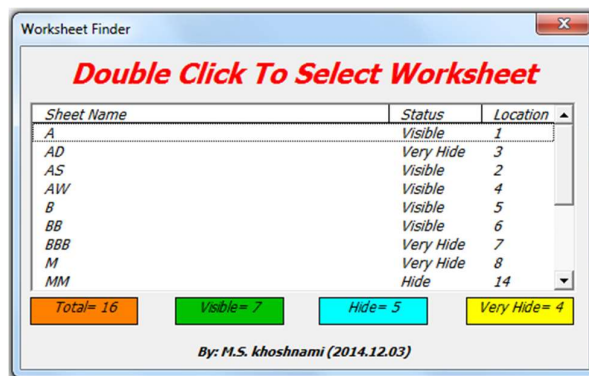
Worksheet Finder

Double Click To Select Worksheet

| Sheet Name | Status | Location |
|---|---|---|
| A | Visible | 1 |
| AD | Very Hide | 3 |
| AS | Visible | 2 |
| AW | Visible | 4 |
| B | Visible | 5 |
| BB | Visible | 6 |
| BBB | Very Hide | 7 |
| M | Very Hide | 8 |
| MM | Hide | 14 |

Total= 16

Visible= 7

Hide= 5

Very Hide= 4

By: M.S. khoshnami (2014.12.03)